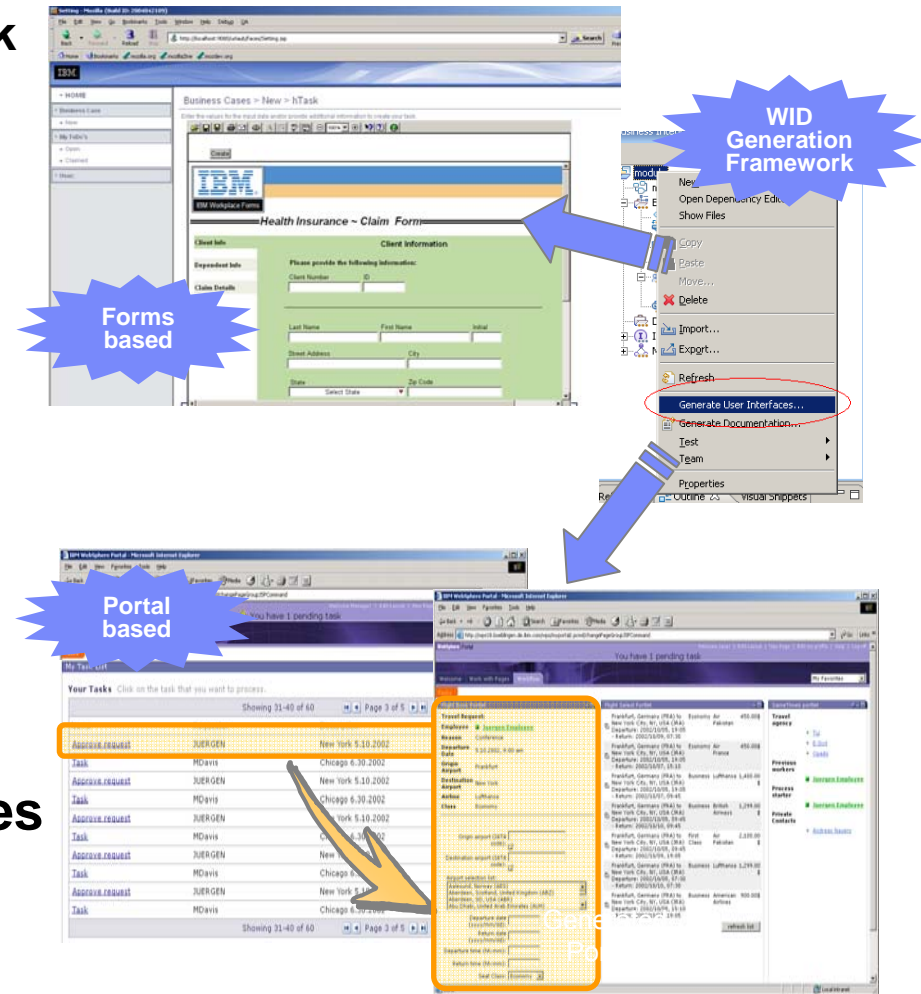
k

es

Setting - Mozilla (Build ID: 2004042109)

File Edit View Go Bookmarks Tools Window Help Debug QA

Back Forward Reload Stop

http://localhost:9080/ahadyForm/Setting.jsp

Search

Home Bookmarks mozilla.org mozillaZine mozdev.org

IBM

HOME

Business Cases

New

My Folio's

Open

Claimed

Business Cases > New > hTask

Enter the values for the input data and/or provide additional information to create your task.

Create

IBM.

IBM Workplace Forms

Health Insurance ~ Claim Form

Client Info

Dependent Info

Claim Details

Client Information

Please provide the following information:

Client Number

ID

Last Name

First Name

Initial

Street Address

City

State

Select State

Zip Code

Forms based

WID Generation Framework

New

Open Dependency Editor

Show Files

Copy

Paste

Move...

Delete

Import...

Export...

Refresh

Generate User Interfaces...

Generate Documentation...

Test

Team

Properties

Outline

Visual Snippets

IBM WebSphere Portal - Microsoft Internet Explorer

File Edit View Favorites Tools Help

Portal based

You have 1 pending task

My Task List

Your Tasks Click on the task that you want to process.

Showing 31-40 of 60

Page 3 of 5

| | | |
|---|---|---|
| Approve request | JUERGEN | New York 5.10.2002 |
| Task | MDavis | Chicago 6.30.2002 |
| Approve request | JUERGEN | New York 5.10.2002 |
| Task | MDavis | Chicago 6.30.2002 |
| Approve request | JUERGEN | New York 5.10.2002 |
| Task | MDavis | Chicago 6.30.2002 |
| Approve request | JUERGEN | New York 5.10.2002 |
| Task | MDavis | Chicago 6.30.2002 |
| Approve request | JUERGEN | New York 5.10.2002 |
| Task | MDavis | Chicago 6.30.2002 |

Showing 31-40 of 60

Page 3 of 5

IBM WebSphere Portal - Microsoft Internet Explorer

You have 1 pending task

Flight Book Portlet

Travel Request

Employee

Reason Conference

Departure Date

Origin Airport Frankfurt

Destination Airport New York

Airline Lufthansa

Class Economy

Flight Select Portlet

SameTime Portlet

Travel agency

Previous workers

Process starter

Private Contacts

refresh list

Gene

Po

Local intranet